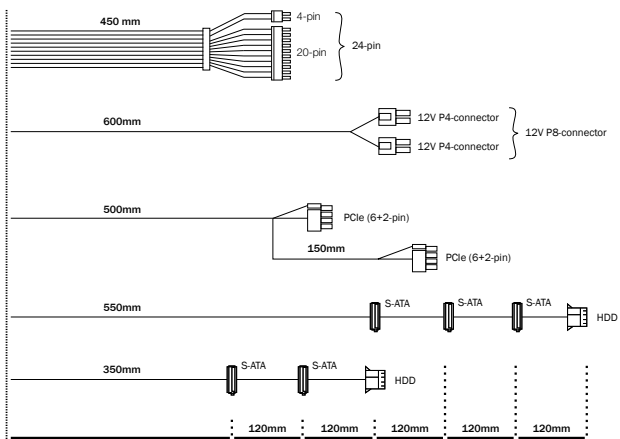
450 mm

4-pin

20-pin

24-pin

600mm

12V P4-connector

12V P4-connector

12V P8-connector

500mm

PCIe (6+2-pin)

150mm

PCIe (6+2-pin)

550mm

S-ATA

S-ATA

S-ATA

HDD

350mm

S-ATA

S-ATA

HDD

120mm

120mm

120mm

120mm

120mm